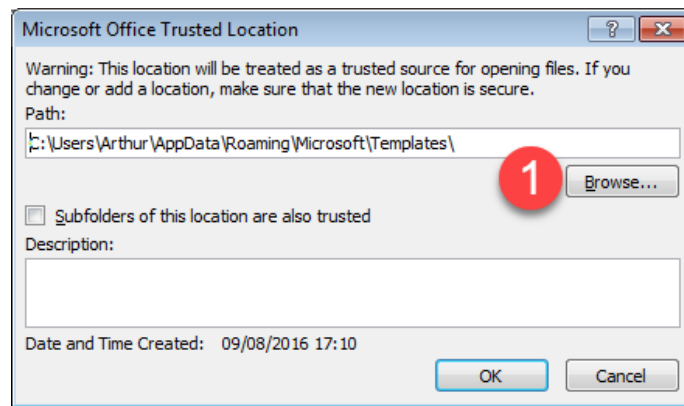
Microsoft Office Trusted Location

?

Warning: This location will be treated as a trusted source for opening files. If you change or add a location, make sure that the new location is secure.

Path:

C:\Users\Arthur\AppData\Roaming\Microsoft\Templates\

1

Browse...

Subfolders of this location are also trusted

Description:

Date and Time Created: 09/08/2016 17:10

OK

Cancel